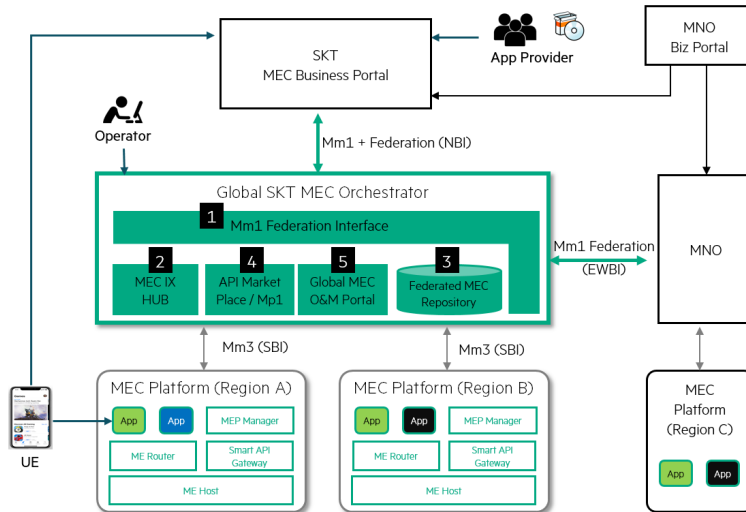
SKT
MEC Business Portal

App Provider

MNO
Biz Portal

Operator

Mm1 + Federation (NBI)

Global SKT MEC Orchestrator

1 Mm1 Federation Interface

2 MEC IX HUB

4 API Market Place / Mp1

5 Global MEC O&M Portal

3 Federated MEC Repository

Mm1 Federation (EWBI)

MNO

Mm3 (SBI)

Mm3 (SBI)

MEC Platform (Region A)

App App MEP Manager

ME Router

Smart API Gateway

ME Host

MEC Platform (Region B)

App App MEP Manager

ME Router

Smart API Gateway

ME Host

MEC Platform (Region C)

App App

UE